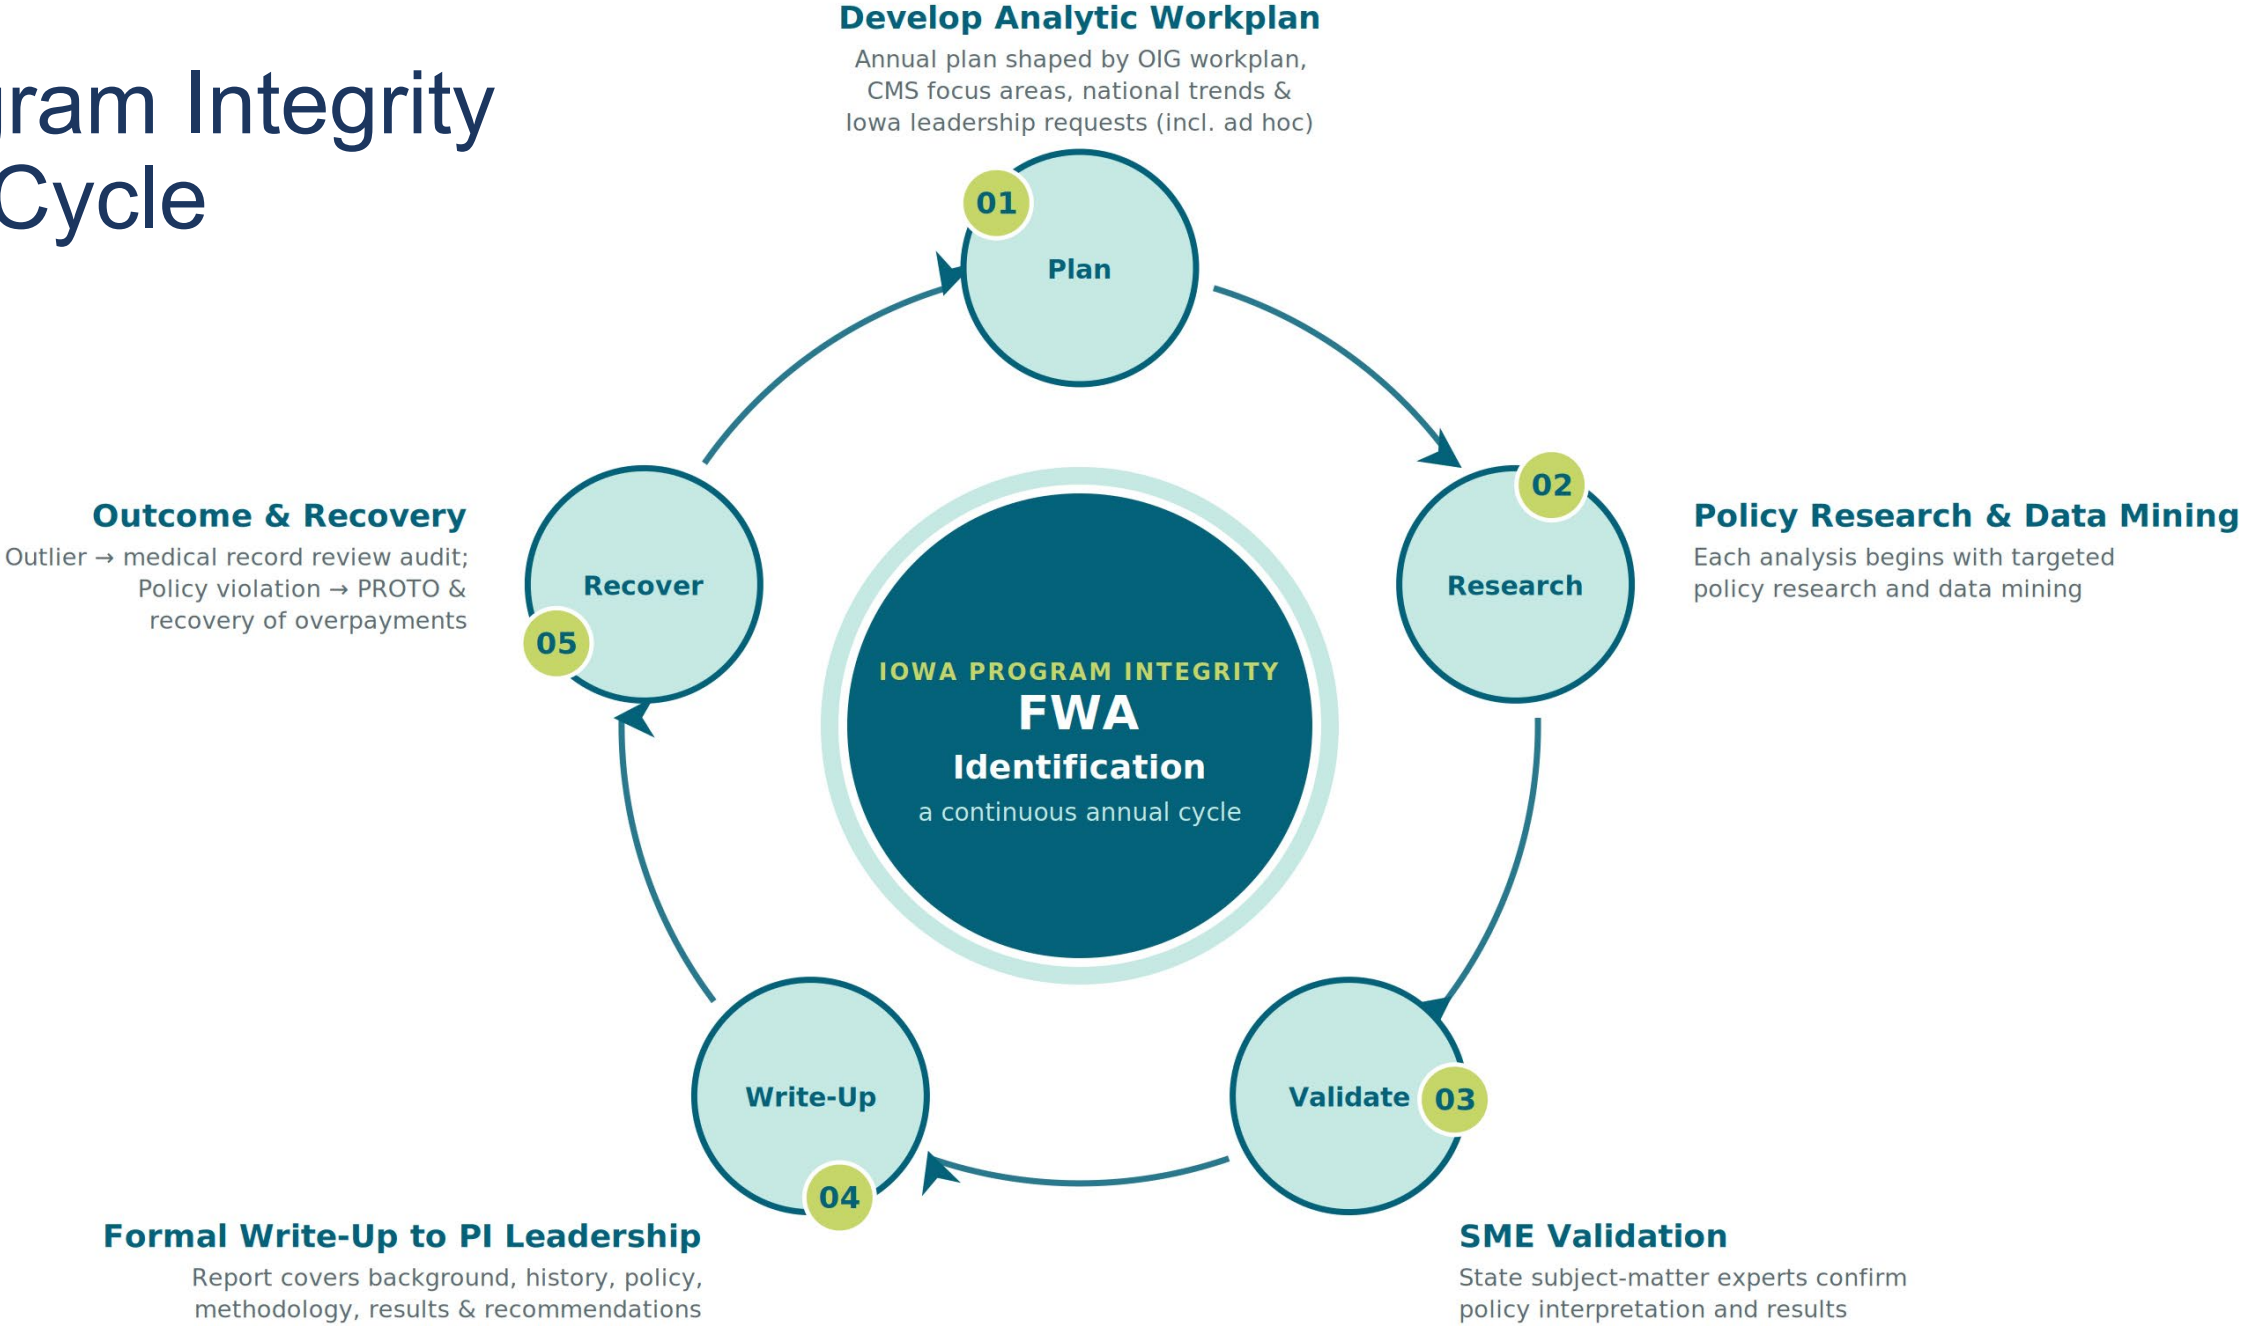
ram Integrity
Cycle

Develop Analytic Workplan
Annual plan shaped by OIG workplan, CMS focus areas, national trends & Iowa leadership requests (incl. ad hoc)

01
Plan

02
Research

Policy Research & Data Mining
Each analysis begins with targeted policy research and data mining

Outcome & Recovery
Outlier → medical record review audit; Policy violation → PROTO & recovery of overpayments

Recover
05

IOWA PROGRAM INTEGRITY
FWA
Identification
a continuous annual cycle

Write-Up
04

Validate
03

Formal Write-Up to PI Leadership
Report covers background, history, policy, methodology, results & recommendations

SME Validation
State subject-matter experts confirm policy interpretation and results